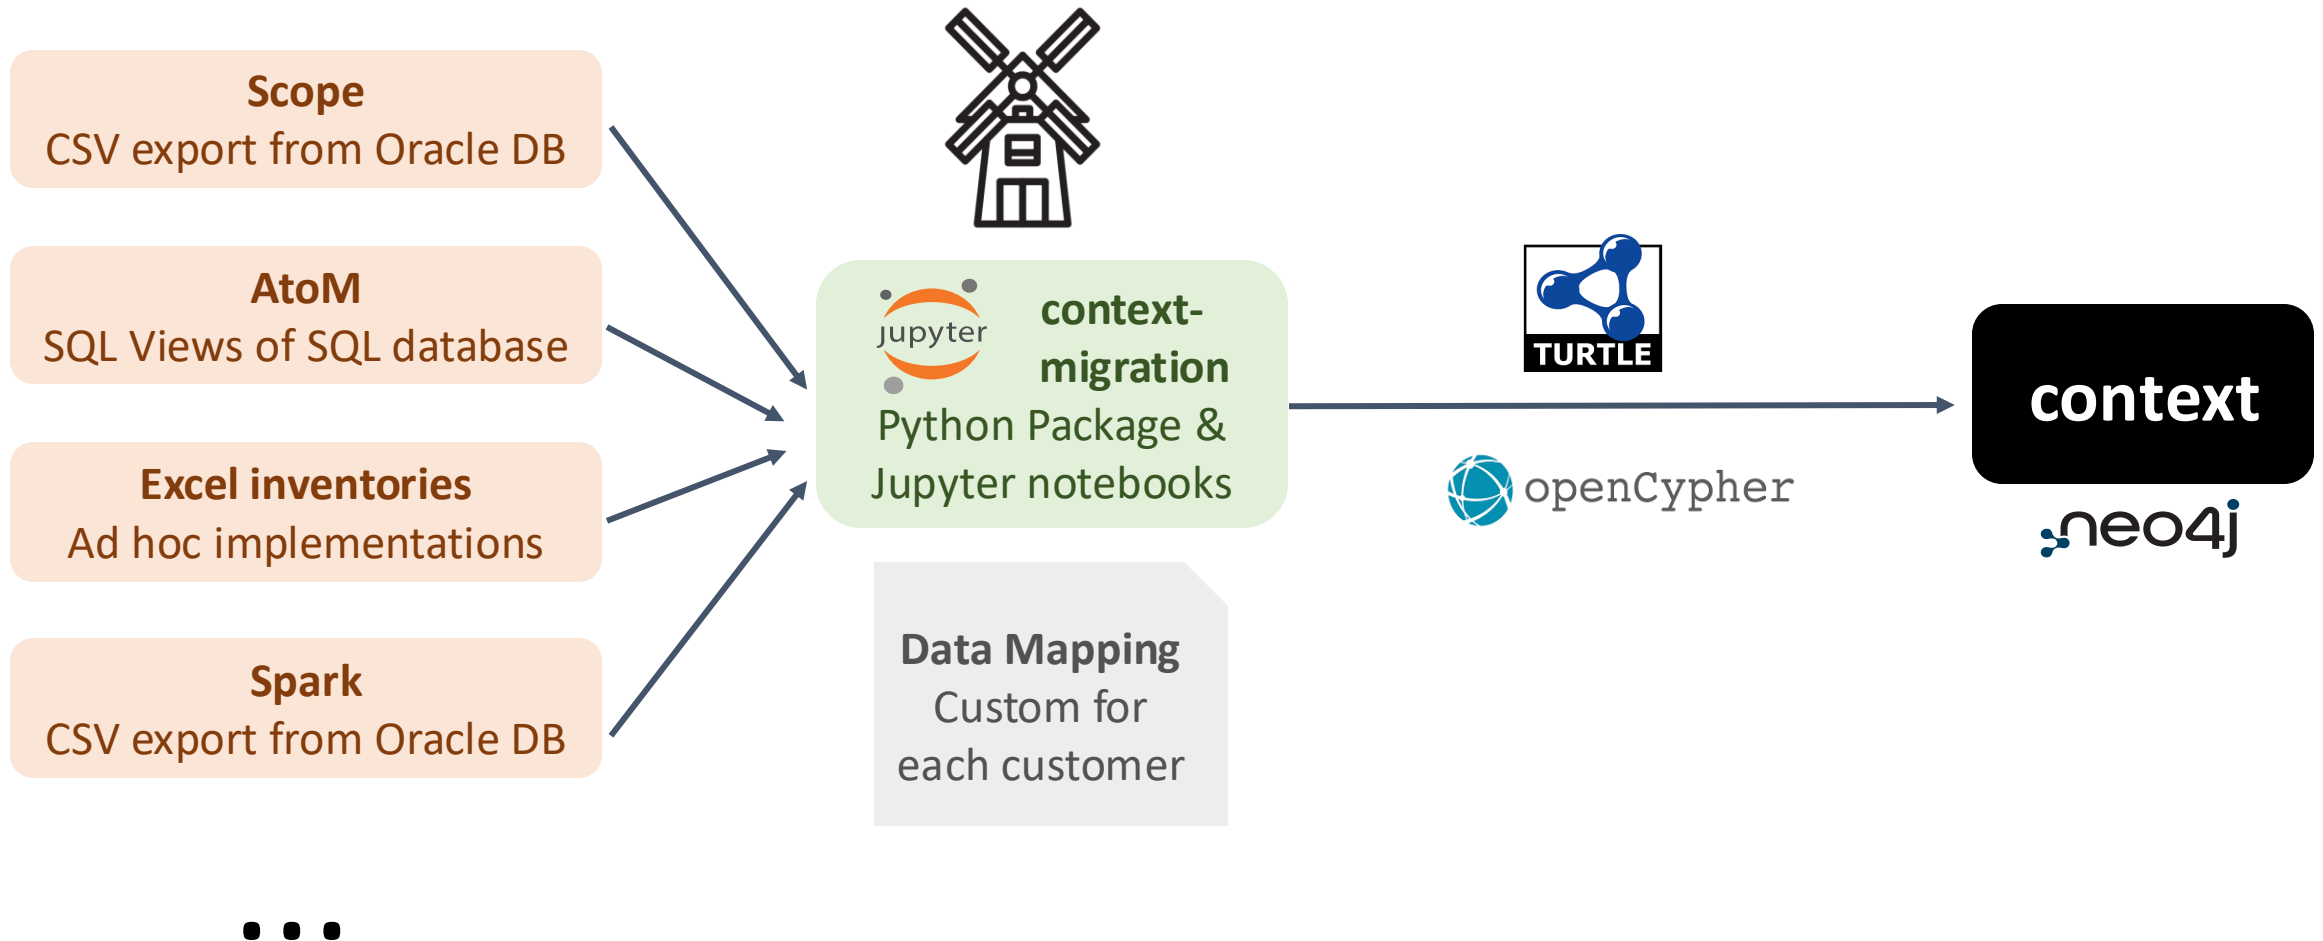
Scope
CSV export from Oracle DB

AtoM
SQL Views of SQL database

Excel inventories
Ad hoc implementations

Spark
CSV export from Oracle DB

...

jupyter

context-migration
Python Package &
Jupyter notebooks

Data Mapping
Custom for each customer

TURTLE

openCypher

context

neo4j